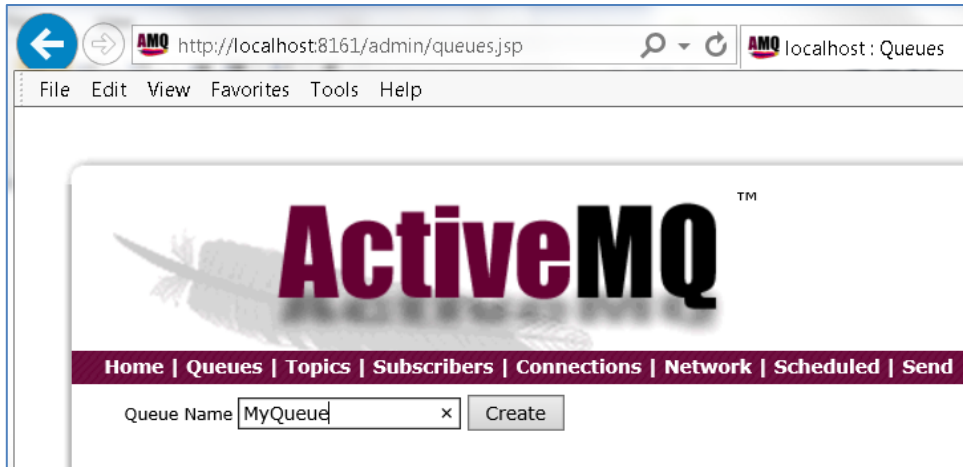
AMQ http://localhost:8161/admin/queues.jsp

AMQ localhost : Queues

File Edit View Favorites Tools Help

ActiveMQ ™

Home | Queues | Topics | Subscribers | Connections | Network | Scheduled | Send

Queue Name MyQueue × Create